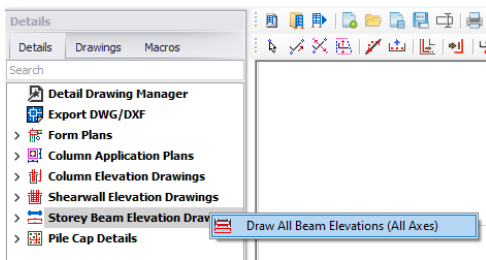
Details

Details | Drawings | Macros

Search

Detail Drawing Manager
Export DWG/DXF
Form Plans
Column Application Plans
Column Elevation Drawings
Shearwall Elevation Drawings
Storey Beam Elevation Draw
Pile Cap Details

Draw All Beam Elevations (All Axes)